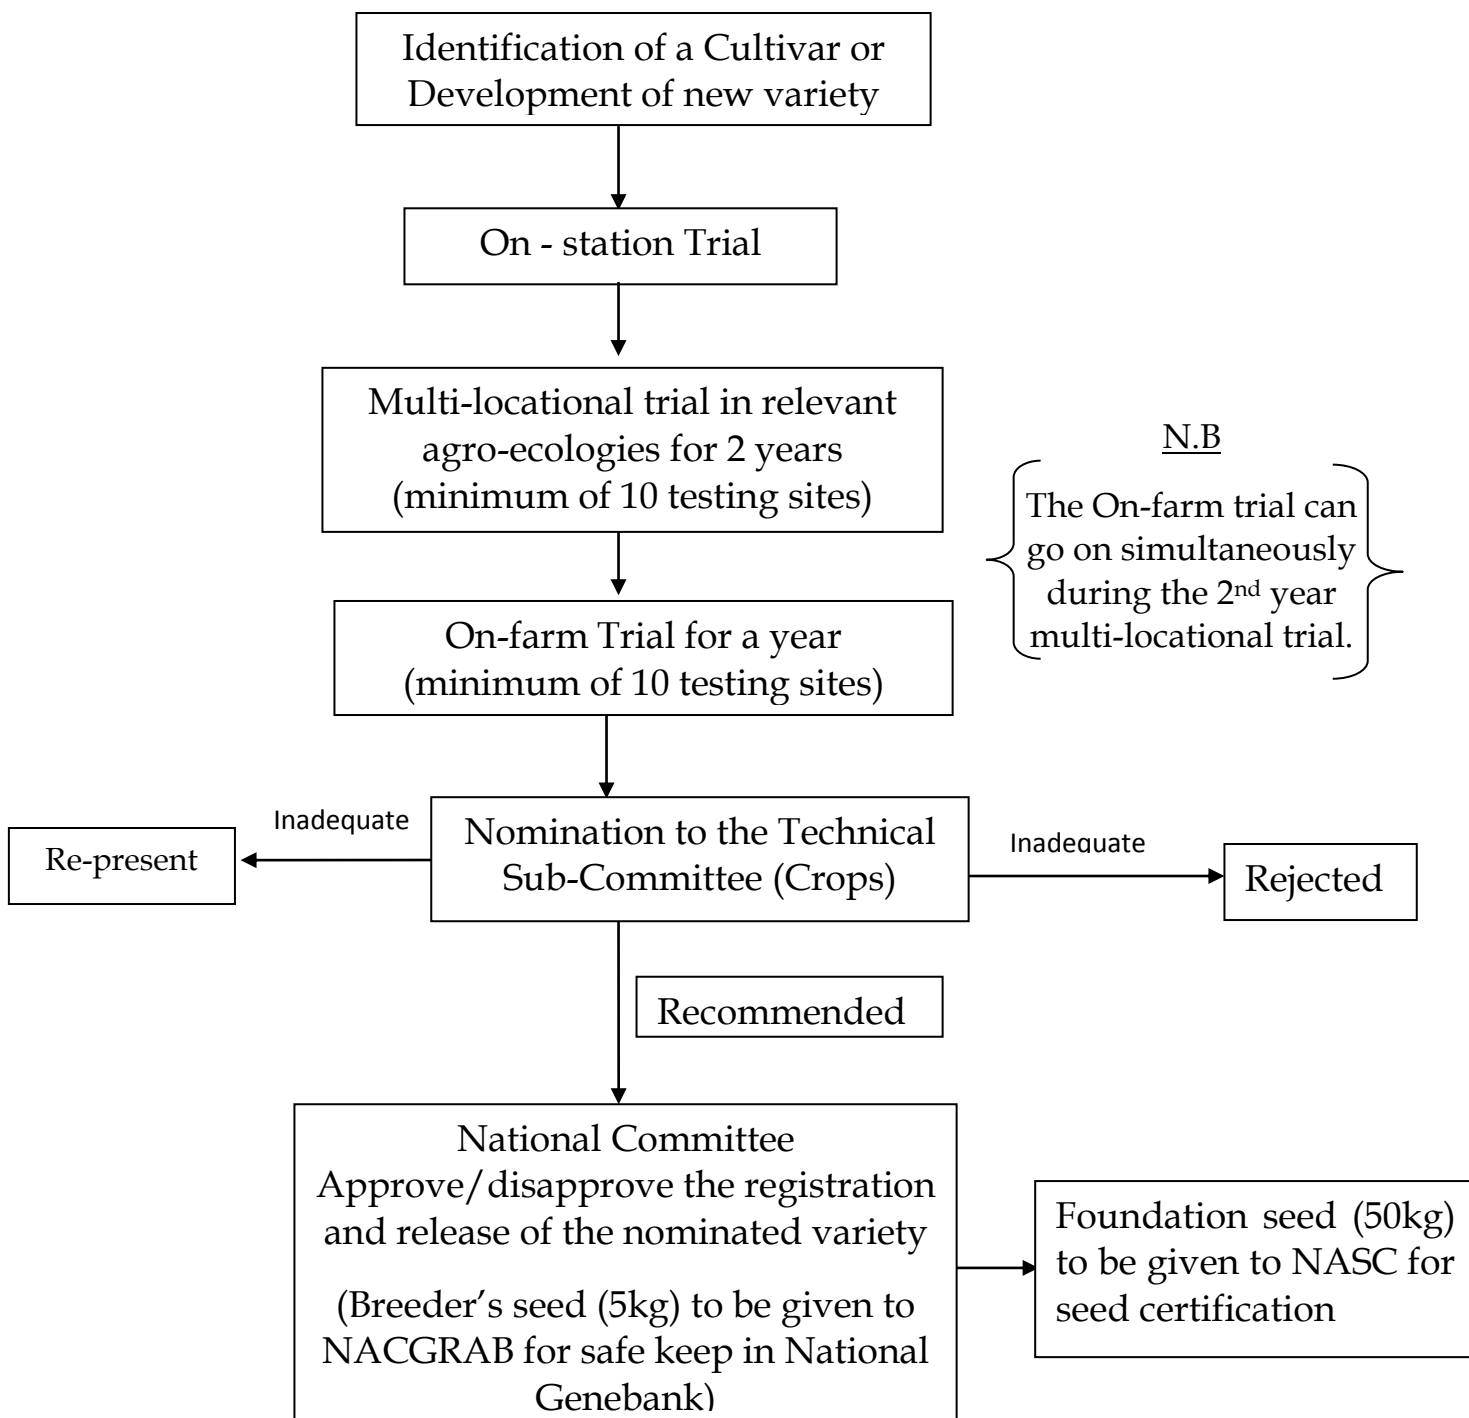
Identification of a Cultivar or Development of new variety

On - station Trial

Multi-locational trial in relevant agro-ecologies for 2 years (minimum of 10 testing sites)

N.B

The On-farm trial can go on simultaneously during the 2$^{nd}$ year multi-locational trial.

On-farm Trial for a year (minimum of 10 testing sites)

Inadequate

Re-present

Nomination to the Technical Sub-Committee (Crops)

Inadequate

Rejected

Recommended

National Committee Approve/disapprove the registration and release of the nominated variety

(Breeder's seed (5kg) to be given to NACGRAB for safe keep in National Genebank)

Foundation seed (50kg) to be given to NASC for seed certification